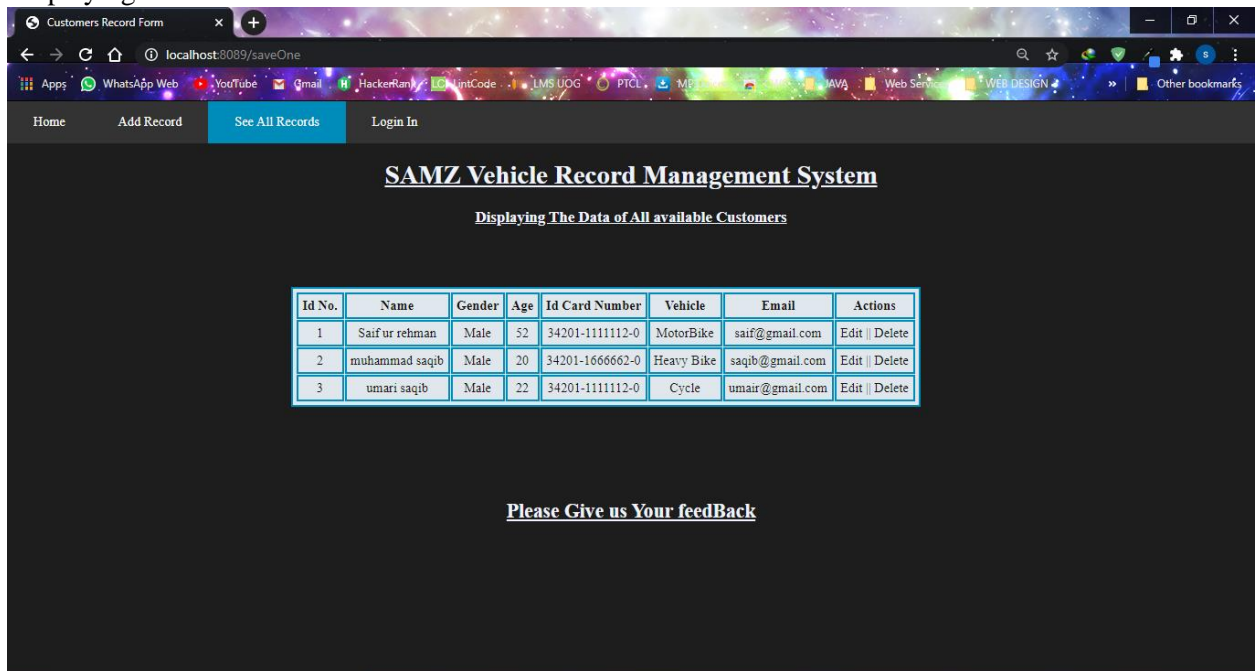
Customers Record Form

localhost:8089/saveOne

Apps WhatsApp Web YouTube Gmail HackerRank LintCode LMS UOG PTCL MP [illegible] JAVA Web Services WEB DESIGN » Other bookmarks

Home Add Record See All Records Login In

SAMZ Vehicle Record Management System

Displaying The Data of All available Customers

| Id No. | Name | Gender | Age | Id Card Number | Vehicle | Email | Actions |
|---|---|---|---|---|---|---|---|
| 1 | Saif ur rehman | Male | 52 | 34201-1111112-0 | MotorBike | saif@gmail.com | Edit \|\| Delete |
| 2 | muhammad saqib | Male | 20 | 34201-1666662-0 | Heavy Bike | saqib@gmail.com | Edit \|\| Delete |
| 3 | umari saqib | Male | 22 | 34201-1111112-0 | Cycle | umair@gmail.com | Edit \|\| Delete |

Please Give us Your feedBack